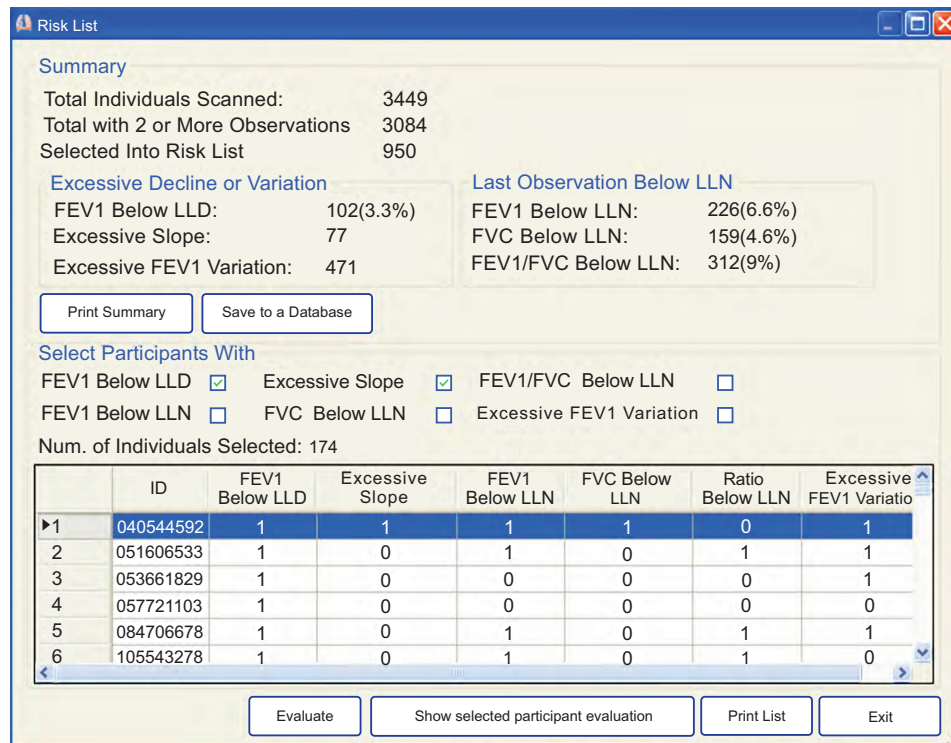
Risk List

Summary

Total Individuals Scanned: 3449
Total with 2 or More Observations 3084
Selected Into Risk List 950

Excessive Decline or Variation
FEV1 Below LLD: 102(3.3%)
Excessive Slope: 77
Excessive FEV1 Variation: 471

Last Observation Below LLN
FEV1 Below LLN: 226(6.6%)
FVC Below LLN: 159(4.6%)
FEV1/FVC Below LLN: 312(9%)

Print Summary
Save to a Database

Select Participants With
FEV1 Below LLD ☑ Excessive Slope ☑ FEV1/FVC Below LLN ☐
FEV1 Below LLN ☐ FVC Below LLN ☐ Excessive FEV1 Variation ☐

Num. of Individuals Selected: 174

| | ID | FEV1 Below LLD | Excessive Slope | FEV1 Below LLN | FVC Below LLN | Ratio Below LLN | Excessive FEV1 Variatio |
|---|---|---|---|---|---|---|---|
| ▸1 | 040544592 | 1 | 1 | 1 | 1 | 0 | 1 |
| 2 | 051606533 | 1 | 0 | 1 | 0 | 1 | 1 |
| 3 | 053661829 | 1 | 0 | 0 | 0 | 0 | 1 |
| 4 | 057721103 | 1 | 0 | 0 | 0 | 0 | 0 |
| 5 | 084706678 | 1 | 0 | 1 | 0 | 1 | 1 |
| 6 | 105543278 | 1 | 0 | 1 | 0 | 1 | 0 |

Evaluate
Show selected participant evaluation
Print List
Exit